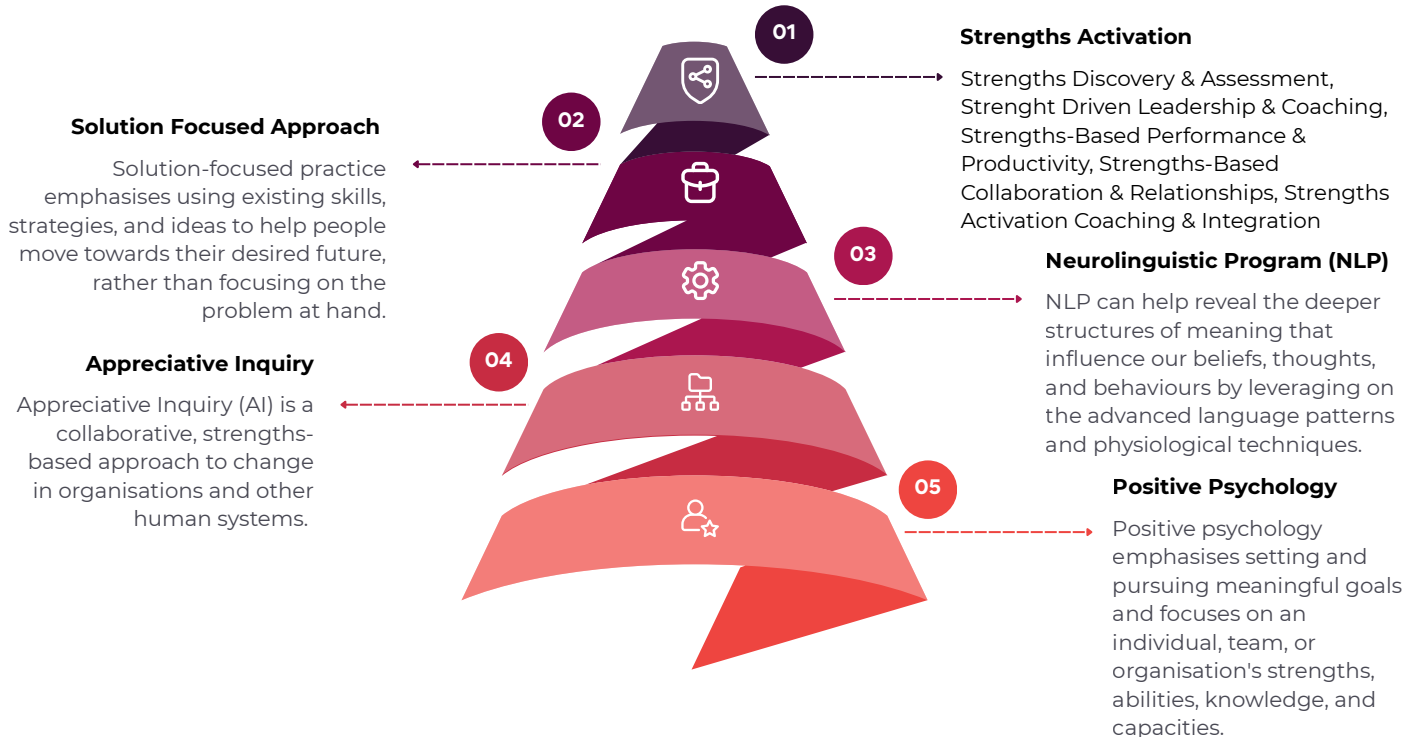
01

Strengths Activation

Strengths Discovery & Assessment, Strenght Driven Leadership & Coaching, Strengths-Based Performance & Productivity, Strengths-Based Collaboration & Relationships, Strengths Activation Coaching & Integration

02

Solution Focused Approach

Solution-focused practice emphasises using existing skills, strategies, and ideas to help people move towards their desired future, rather than focusing on the problem at hand.

03

Neurolinguistic Program (NLP)

NLP can help reveal the deeper structures of meaning that influence our beliefs, thoughts, and behaviours by leveraging on the advanced language patterns and physiological techniques.

04

Appreciative Inquiry

Appreciative Inquiry (AI) is a collaborative, strengths-based approach to change in organisations and other human systems.

05

Positive Psychology

Positive psychology emphasises setting and pursuing meaningful goals and focuses on an individual, team, or organisation's strengths, abilities, knowledge, and capacities.